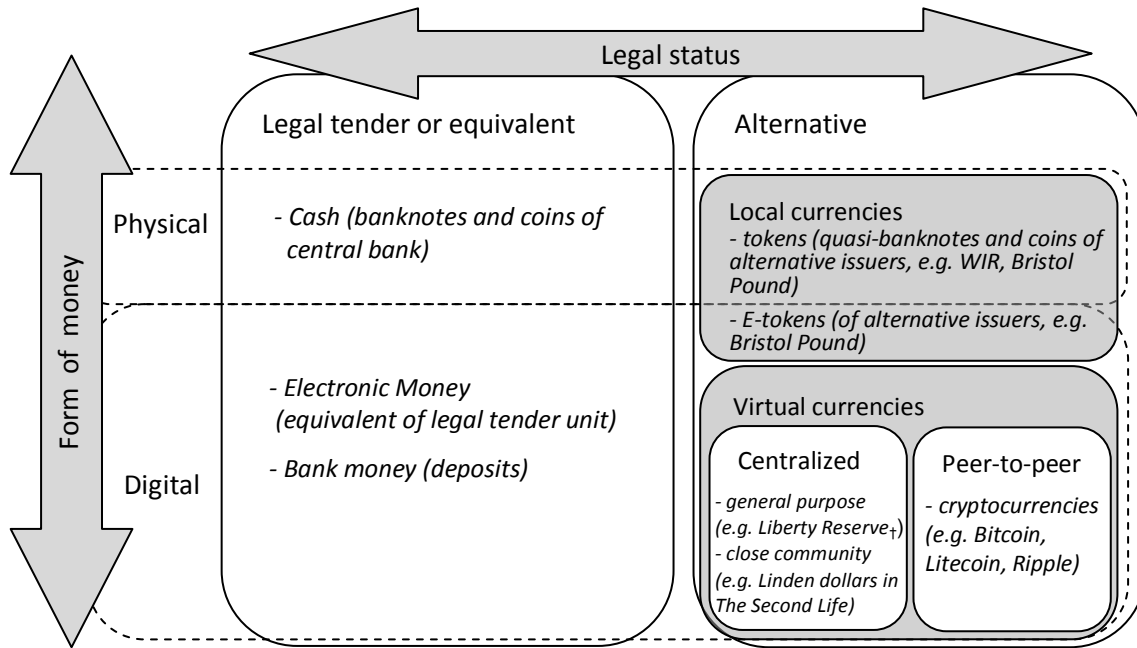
Legal status

Form of money

Legal tender or equivalent

Alternative

Physical

- Cash (banknotes and coins of central bank)

Local currencies
- tokens (quasi-banknotes and coins of alternative issuers, e.g. WIR, Bristol Pound)
- E-tokens (of alternative issuers, e.g. Bristol Pound)

Digital

- Electronic Money (equivalent of legal tender unit)

- Bank money (deposits)

Virtual currencies

Centralized
- general purpose (e.g. Liberty Reserve$_{\dagger}$)
- close community (e.g. Linden dollars in The Second Life)

Peer-to-peer
- cryptocurrencies (e.g. Bitcoin, Litecoin, Ripple)